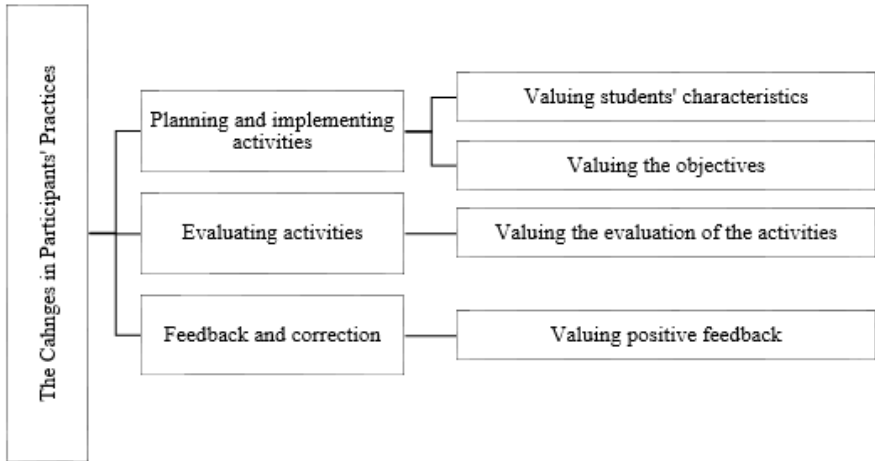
The Cahnges in Participants' Practices

Planning and implementing activities

Valuing students' characteristics

Valuing the objectives

Evaluating activities

Valuing the evaluation of the activities

Feedback and correction

Valuing positive feedback